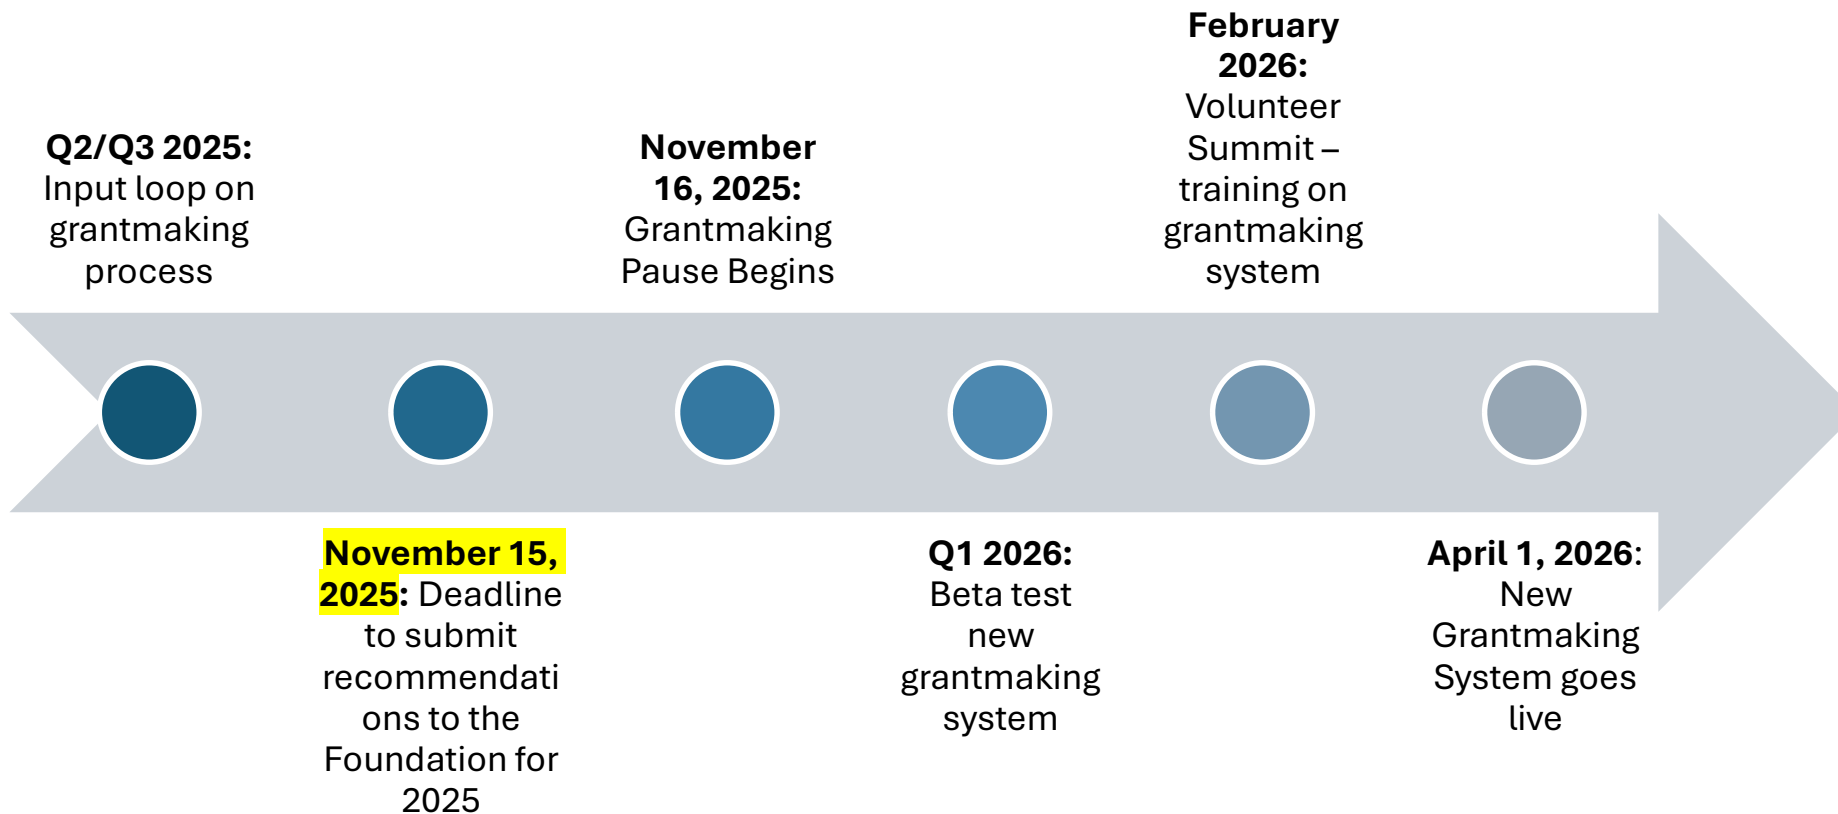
**Q2/Q3 2025:** Input loop on grantmaking process

**November 15, 2025:** Deadline to submit recommendations to the Foundation for 2025

**November 16, 2025:** Grantmaking Pause Begins

**Q1 2026:** Beta test new grantmaking system

**February 2026:** Volunteer Summit – training on grantmaking system

**April 1, 2026:** New Grantmaking System goes live